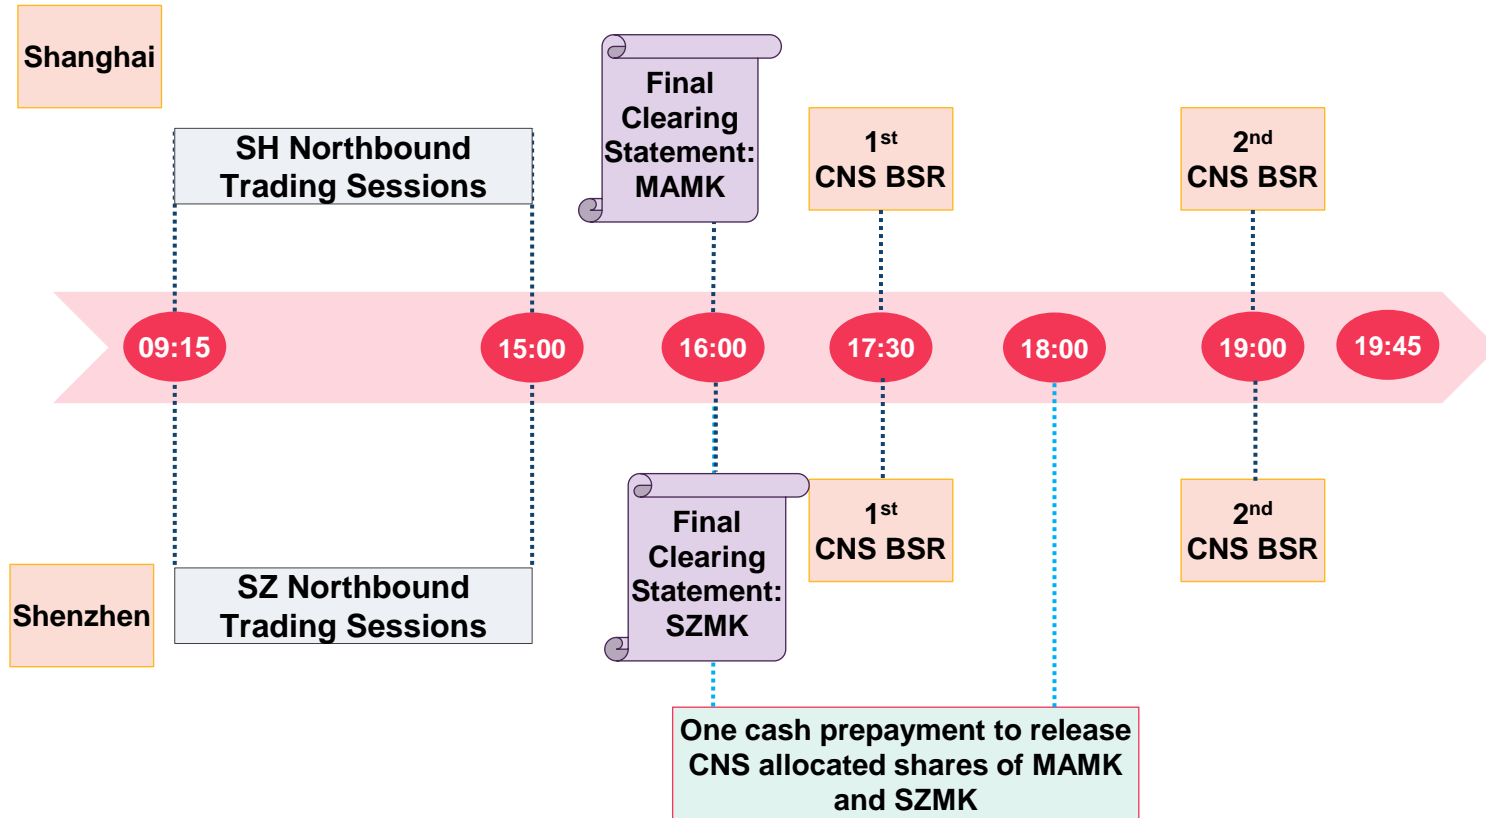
Shanghai

SH Northbound Trading Sessions

Final Clearing Statement: MAMK

1$^{st}$ CNS BSR

2$^{nd}$ CNS BSR

09:15

15:00

16:00

17:30

18:00

19:00

19:45

Final Clearing Statement: SZMK

1$^{st}$ CNS BSR

2$^{nd}$ CNS BSR

Shenzhen

SZ Northbound Trading Sessions

One cash prepayment to release CNS allocated shares of MAMK and SZMK